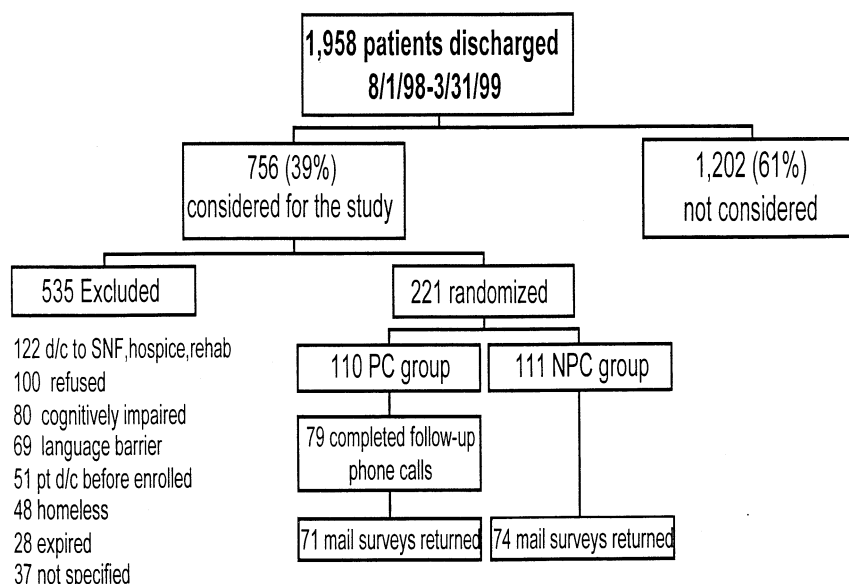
1,958 patients discharged
8/1/98-3/31/99

756 (39%)
considered for the study

1,202 (61%)
not considered

535 Excluded

122 d/c to SNF,hospice,rehab
100 refused
80 cognitively impaired
69 language barrier
51 pt d/c before enrolled
48 homeless
28 expired
37 not specified

221 randomized

110 PC group

111 NPC group

79 completed follow-up phone calls

71 mail surveys returned

74 mail surveys returned